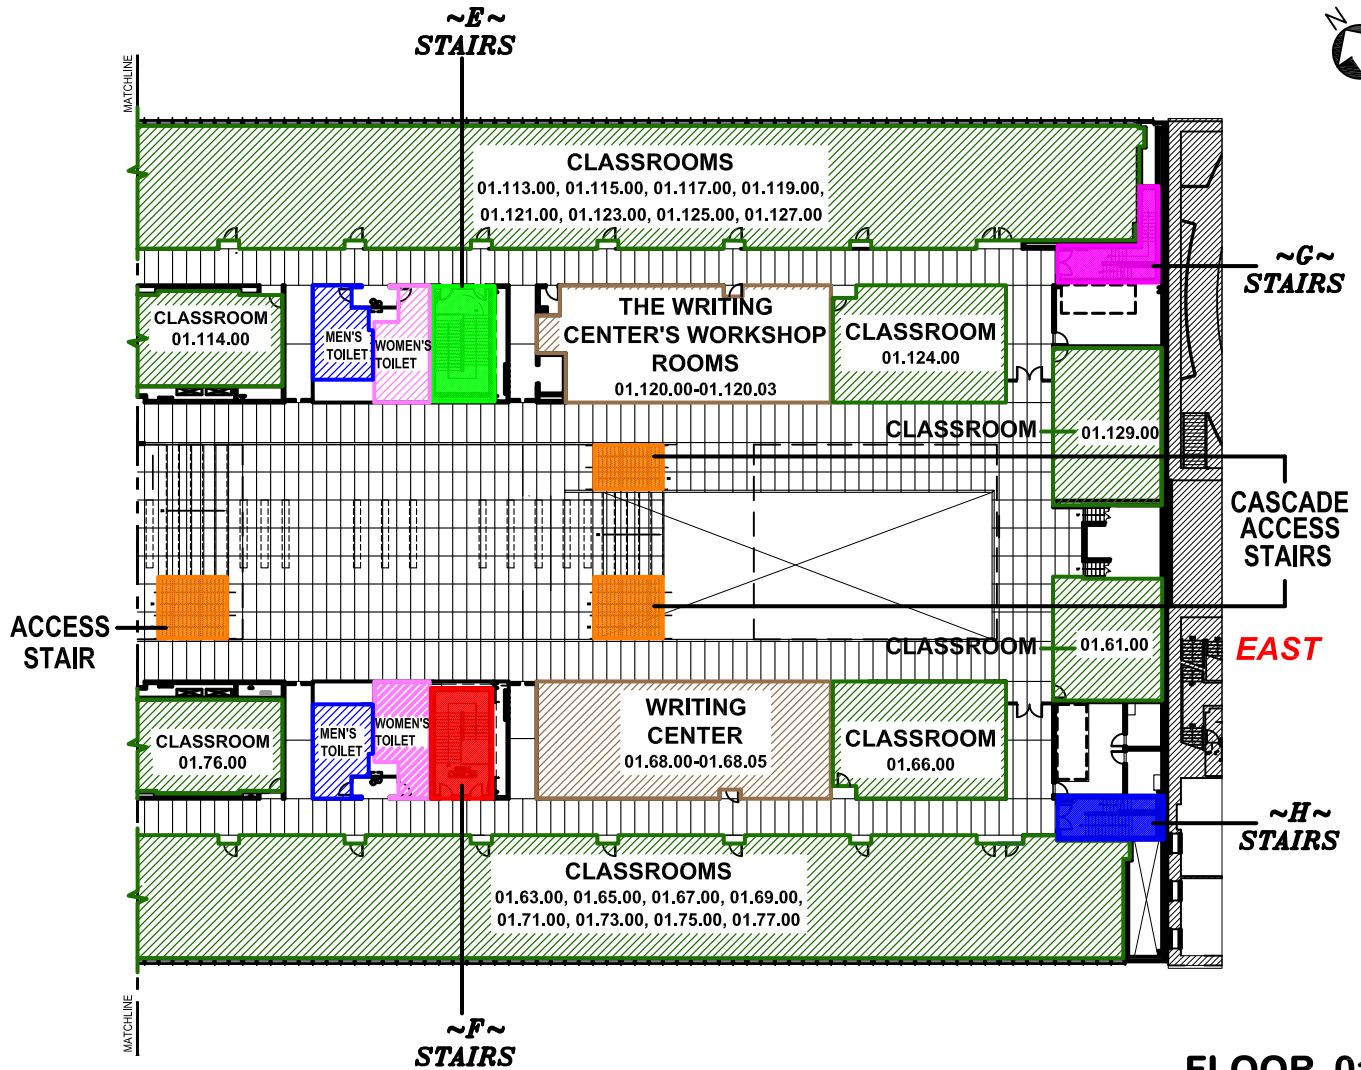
~E~
STAIRS

MATCHLINE

N

CLASSROOMS
01.113.00, 01.115.00, 01.117.00, 01.119.00,
01.121.00, 01.123.00, 01.125.00, 01.127.00

~G~
STAIRS

CLASSROOM
01.114.00

MEN'S
TOILET

WOMEN'S
TOILET

THE WRITING
CENTER'S WORKSHOP
ROOMS
01.120.00-01.120.03

CLASSROOM
01.124.00

CLASSROOM
01.129.00

CASCADE
ACCESS
STAIRS

ACCESS
STAIR

CLASSROOM
01.61.00

EAST

CLASSROOM
01.76.00

MEN'S
TOILET

WOMEN'S
TOILET

WRITING
CENTER
01.68.00-01.68.05

CLASSROOM
01.66.00

~H~
STAIRS

CLASSROOMS
01.63.00, 01.65.00, 01.67.00, 01.69.00,
01.71.00, 01.73.00, 01.75.00, 01.77.00

MATCHLINE

~F~
STAIRS

FLOOR 0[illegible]